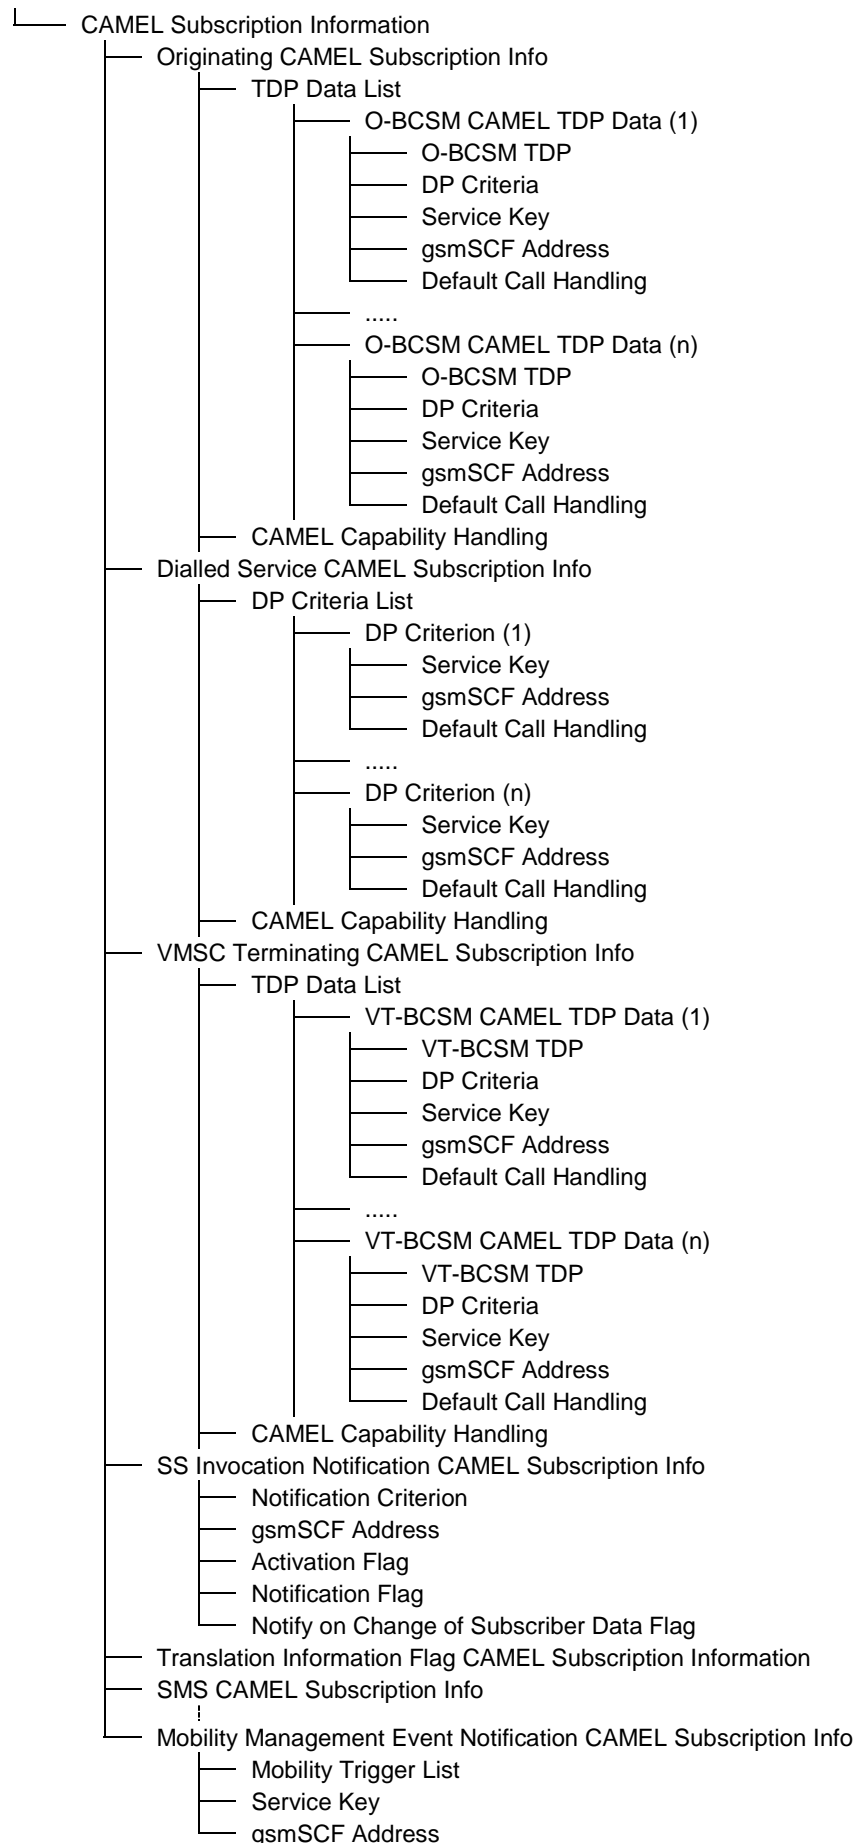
CAMEL Subscription Information
Originating CAMEL Subscription Info
TDP Data List
O-BCSM CAMEL TDP Data (1)
O-BCSM TDP
DP Criteria
Service Key
gsmSCF Address
Default Call Handling
.....
O-BCSM CAMEL TDP Data (n)
O-BCSM TDP
DP Criteria
Service Key
gsmSCF Address
Default Call Handling
CAMEL Capability Handling
Dialled Service CAMEL Subscription Info
DP Criteria List
DP Criterion (1)
Service Key
gsmSCF Address
Default Call Handling
.....
DP Criterion (n)
Service Key
gsmSCF Address
Default Call Handling
CAMEL Capability Handling
VMSC Terminating CAMEL Subscription Info
TDP Data List
VT-BCSM CAMEL TDP Data (1)
VT-BCSM TDP
DP Criteria
Service Key
gsmSCF Address
Default Call Handling
.....
VT-BCSM CAMEL TDP Data (n)
VT-BCSM TDP
DP Criteria
Service Key
gsmSCF Address
Default Call Handling
CAMEL Capability Handling
SS Invocation Notification CAMEL Subscription Info
Notification Criterion
gsmSCF Address
Activation Flag
Notification Flag
Notify on Change of Subscriber Data Flag
Translation Information Flag CAMEL Subscription Information
SMS CAMEL Subscription Info
Mobility Management Event Notification CAMEL Subscription Info
Mobility Trigger List
Service Key
gsmSCF Address